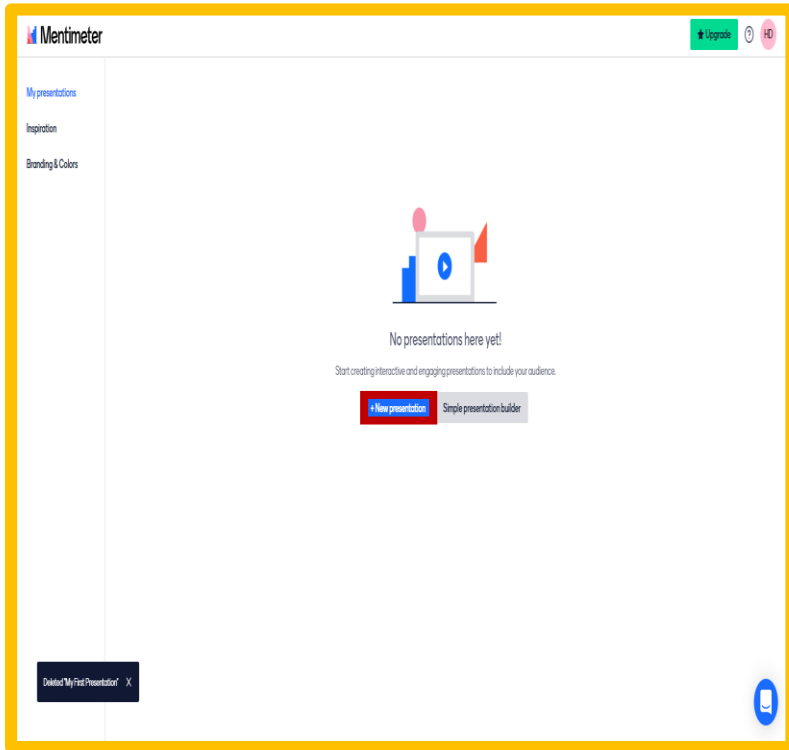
Mentimeter

Upgrade

?

HD

My presentations

Inspiration

Branding & Colors

No presentations here yet!

Start creating interactive and engaging presentations to include your audience.

+ New presentation

Simple presentation builder

Deleted "My First Presentation"

X